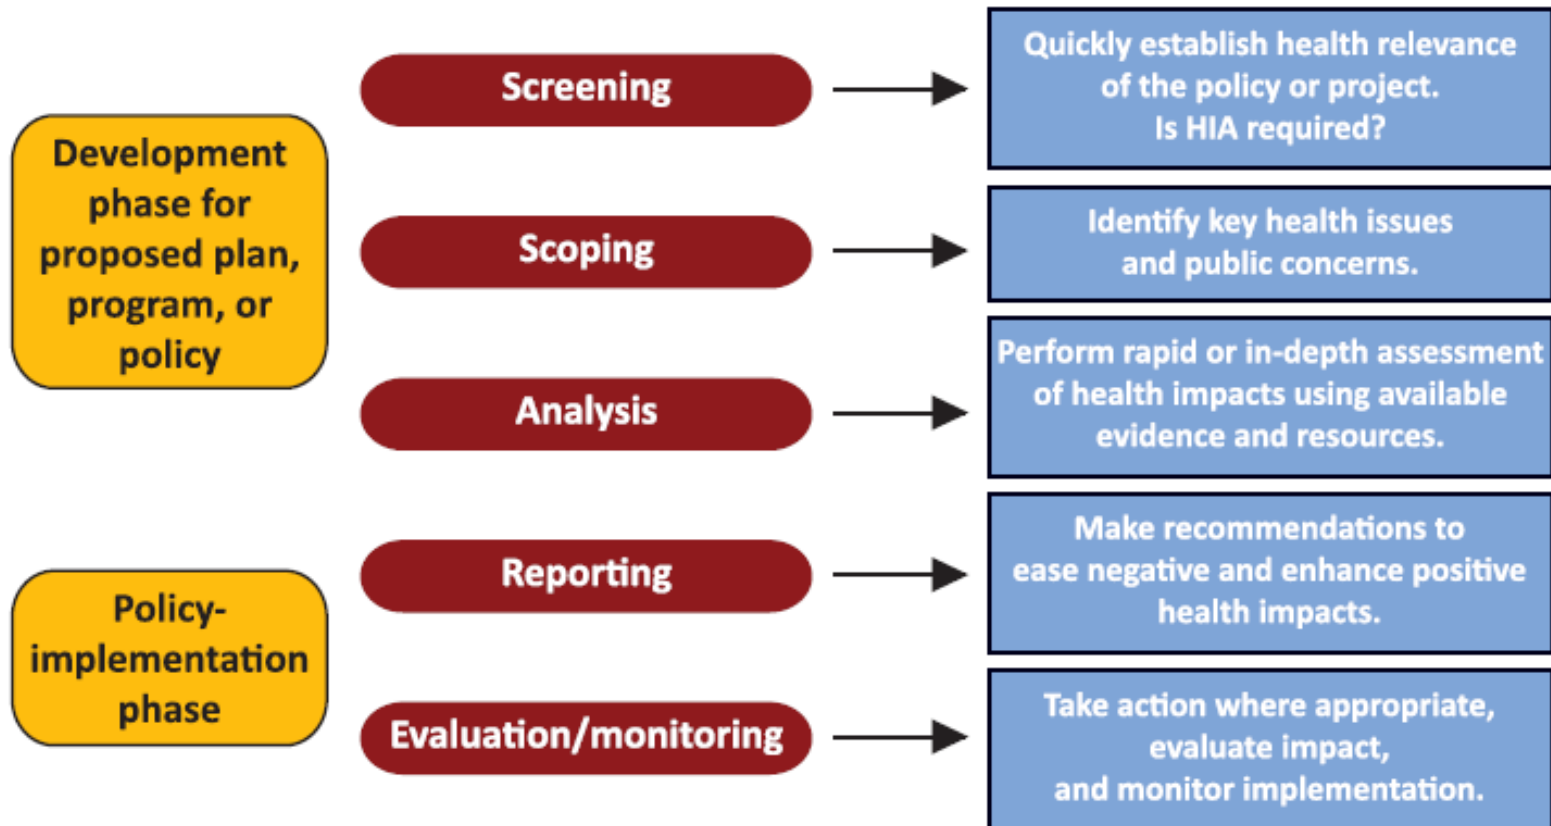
Development phase for proposed plan, program, or policy

Screening

Quickly establish health relevance of the policy or project. Is HIA required?

Scoping

Identify key health issues and public concerns.

Analysis

Perform rapid or in-depth assessment of health impacts using available evidence and resources.

Policy-implementation phase

Reporting

Make recommendations to ease negative and enhance positive health impacts.

Evaluation/monitoring

Take action where appropriate, evaluate impact, and monitor implementation.